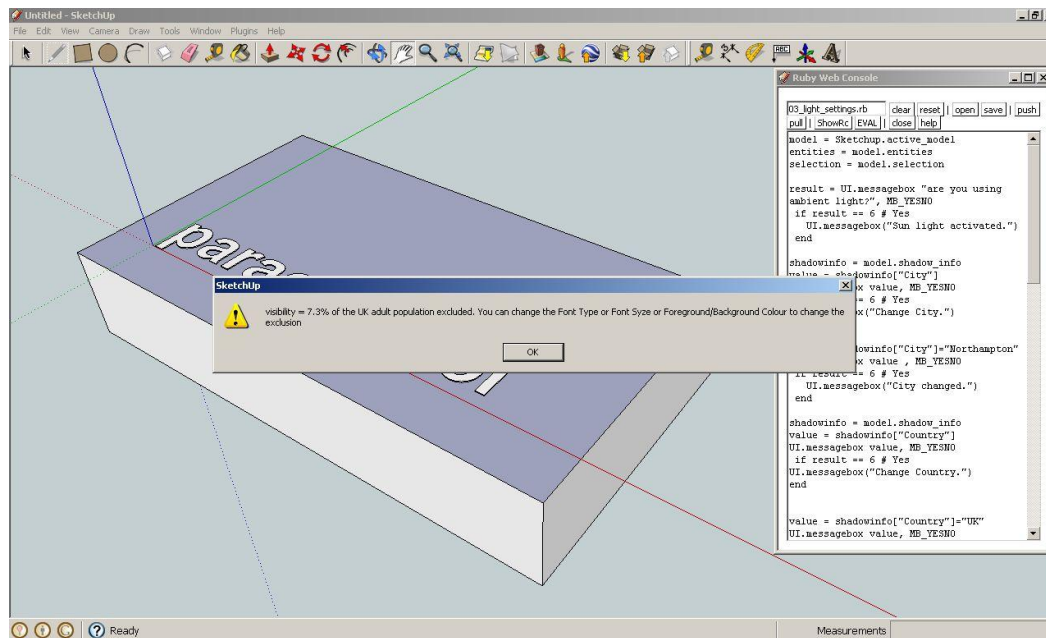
Untitled - SketchUp

File Edit View Camera Draw Tools Window Plugins Help

Ruby Web Console

03_light_settings.rb clear reset | open save | push pull | ShowRc EVAL | close help

model = Sketchup.active_model
entities = model.entities
selection = model.selection

result = UI.messagebox "are you using ambient light?", MB_YESNO
 if result == 6 # Yes
  UI.messagebox("Sun light activated.")
 end

shadowinfo = model.shadow_info
value = shadowinfo["City"]
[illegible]x value, MB_YESNO
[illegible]= 6 # Yes
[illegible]x("Change City.")

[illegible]dowinfo["City"]="Northampton"
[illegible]x value , MB_YESNO
 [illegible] == 6 # Yes
  UI.messagebox("City changed.")
 end

shadowinfo = model.shadow_info
value = shadowinfo["Country"]
UI.messagebox value, MB_YESNO
 if result == 6 # Yes
UI.messagebox("Change Country.")
end

value = shadowinfo["Country"]="UK"
UI.messagebox value, MB_YESNO

para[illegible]

SketchUp

visibility = 7.3% of the UK adult population excluded. You can change the Font Type or Font Syze or Foreground/Background Colour to change the exclusion

OK

Ready

Measurements